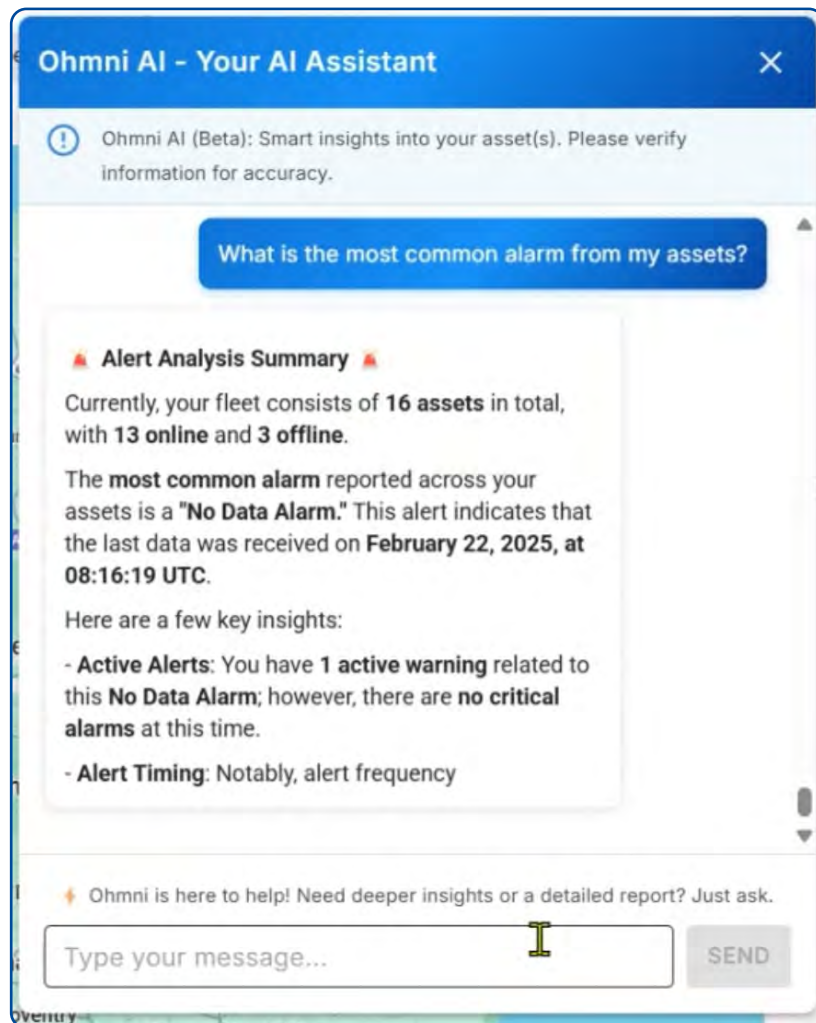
Ohmni AI - Your AI Assistant

Ohmni AI (Beta): Smart insights into your asset(s). Please verify information for accuracy.

What is the most common alarm from my assets?

Alert Analysis Summary

Currently, your fleet consists of 16 assets in total, with 13 online and 3 offline.

The most common alarm reported across your assets is a "No Data Alarm." This alert indicates that the last data was received on February 22, 2025, at 08:16:19 UTC.

Here are a few key insights:

- Active Alerts: You have 1 active warning related to this No Data Alarm; however, there are no critical alarms at this time.

- Alert Timing: Notably, alert frequency

Ohmni is here to help! Need deeper insights or a detailed report? Just ask.

Type your message...

SEND

oventry